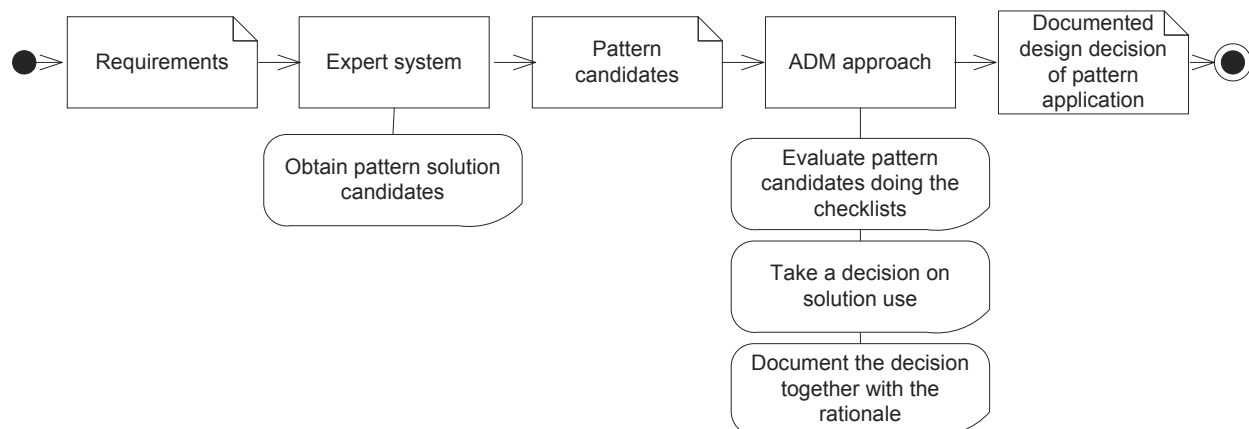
Requirements

Expert system

Obtain pattern solution candidates

Pattern candidates

ADM approach

Evaluate pattern candidates doing the checklists

Take a decision on solution use

Document the decision together with the rationale

Documented design decision of pattern application